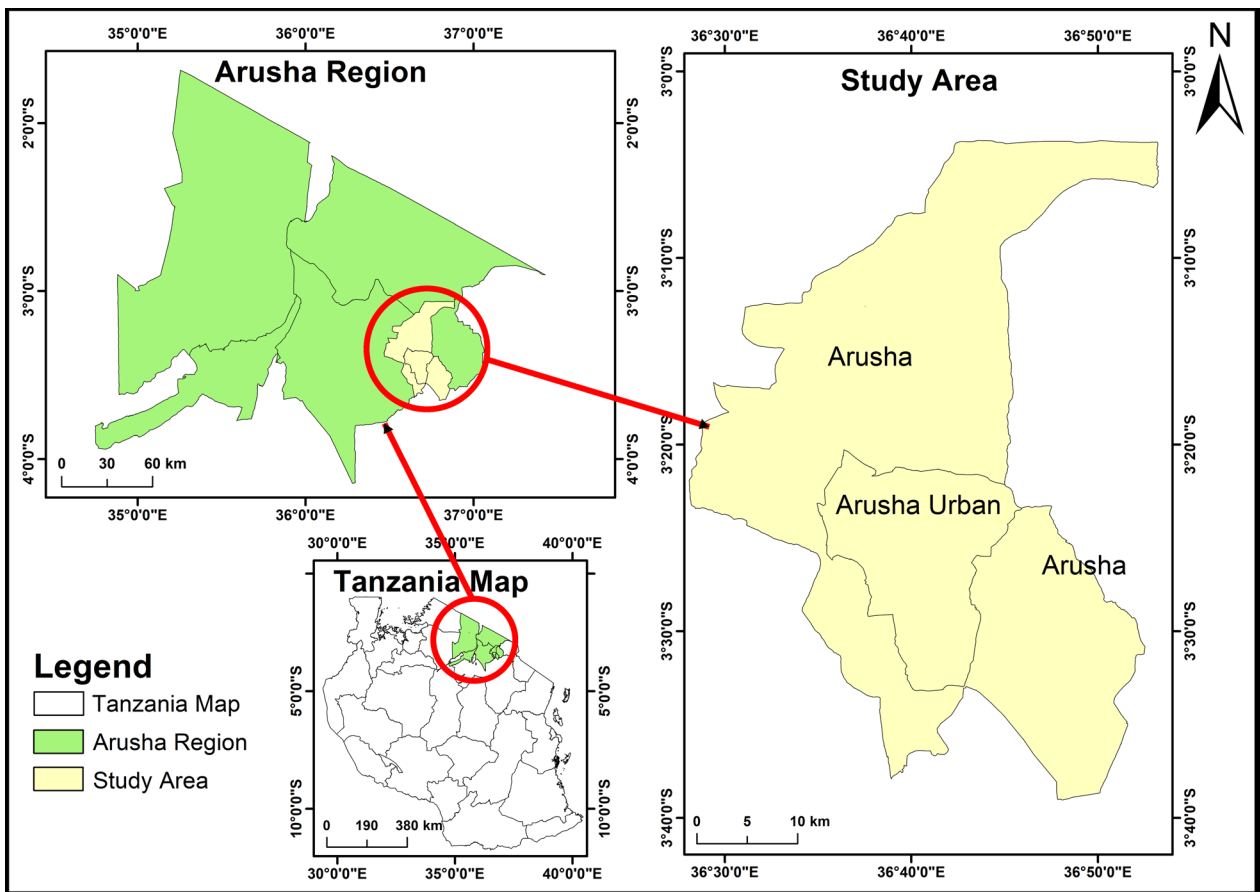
35°0'0"E 36°0'0"E 37°0'0"E

Arusha Region

2°0'0"S 3°0'0"S 4°0'0"S

2°0'0"S 3°0'0"S 4°0'0"S

0 30 60 km

35°0'0"E 36°0'0"E 37°0'0"E

36°30'0"E 36°40'0"E 36°50'0"E

N

Study Area

3°0'0"S 3°10'0"S 3°20'0"S 3°30'0"S 3°40'0"S

3°0'0"S 3°10'0"S 3°20'0"S 3°30'0"S 3°40'0"S

Arusha

Arusha Urban

Arusha

0 5 10 km

36°30'0"E 36°40'0"E 36°50'0"E

30°0'0"E 35°0'0"E 40°0'0"E

Tanzania Map

5°0'0"S 10°0'0"S

5°0'0"S 10°0'0"S

0 190 380 km

30°0'0"E 35°0'0"E 40°0'0"E

Legend

Tanzania Map

Arusha Region

Study Area